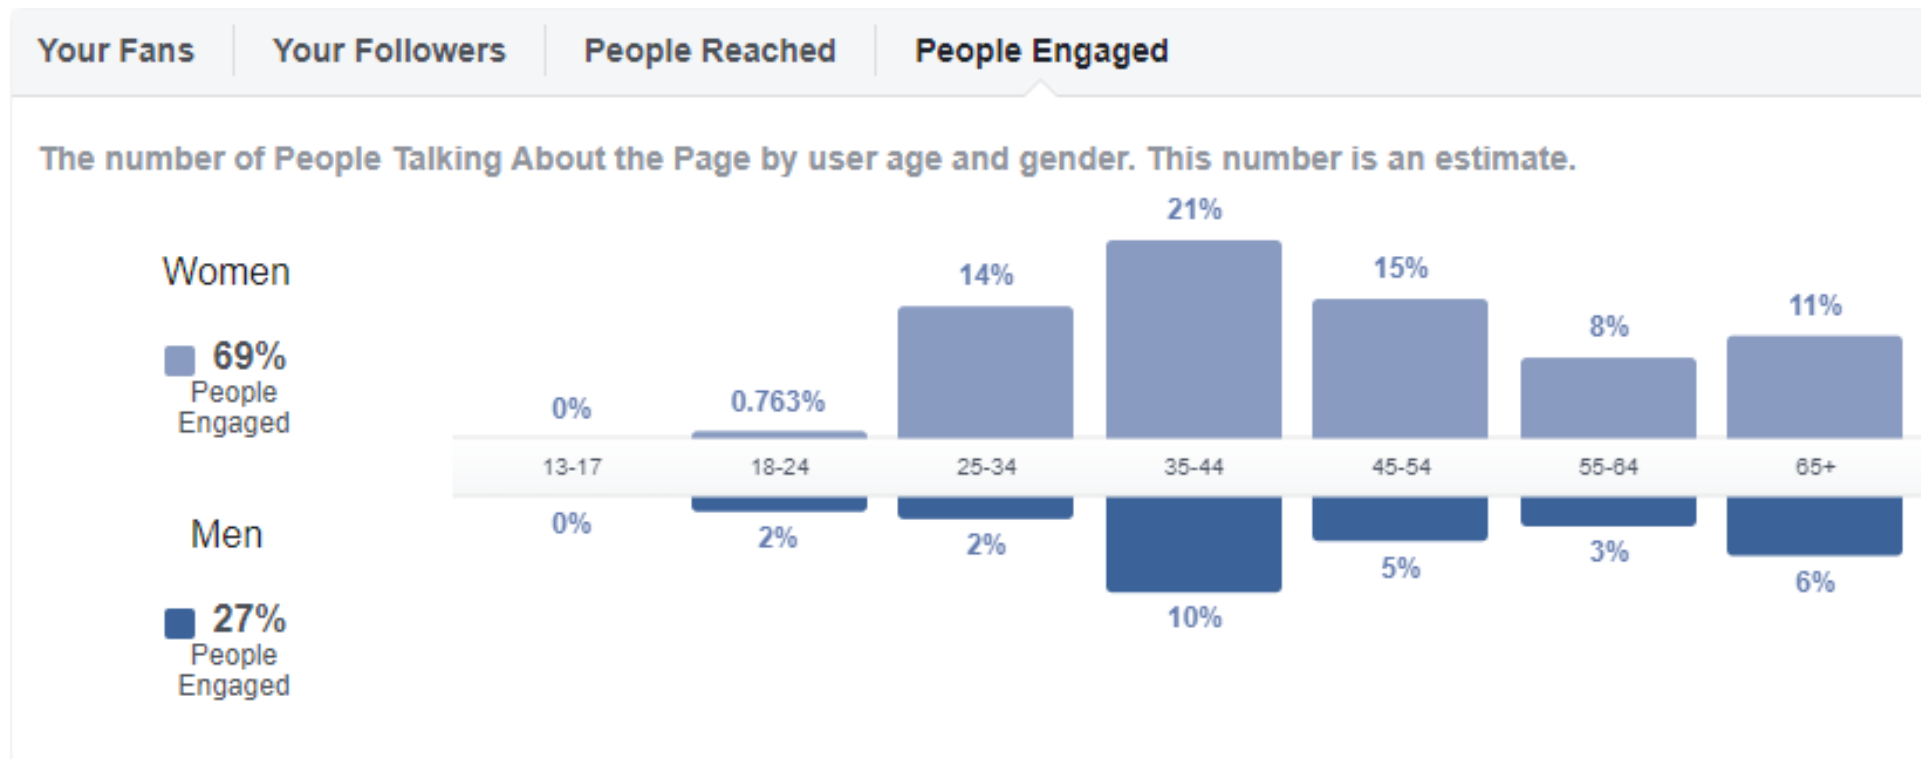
Your Fans | Your Followers | People Reached | People Engaged

The number of People Talking About the Page by user age and gender. This number is an estimate.

Women

69%
People Engaged

Men

27%
People Engaged

| | 13-17 | 18-24 | 25-34 | 35-44 | 45-54 | 55-64 | 65+ |
|---|---|---|---|---|---|---|---|
| Women | 0% | 0.763% | 14% | 21% | 15% | 8% | 11% |
| Men | 0% | 2% | 2% | 10% | 5% | 3% | 6% |